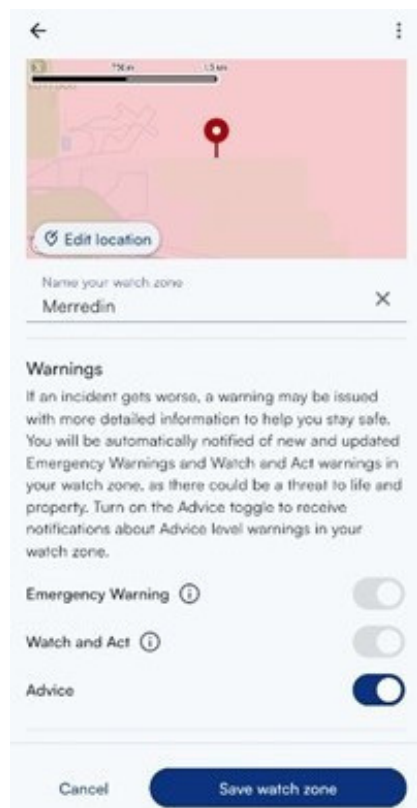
←

⋮

750 m 1.5 km

Edit location

Name your watch zone

Merredin

×

Warnings

If an incident gets worse, a warning may be issued with more detailed information to help you stay safe. You will be automatically notified of new and updated Emergency Warnings and Watch and Act warnings in your watch zone, as there could be a threat to life and property. Turn on the Advice toggle to receive notifications about Advice level warnings in your watch zone.

Emergency Warning ⓘ

Watch and Act ⓘ

Advice

Cancel

Save watch zone